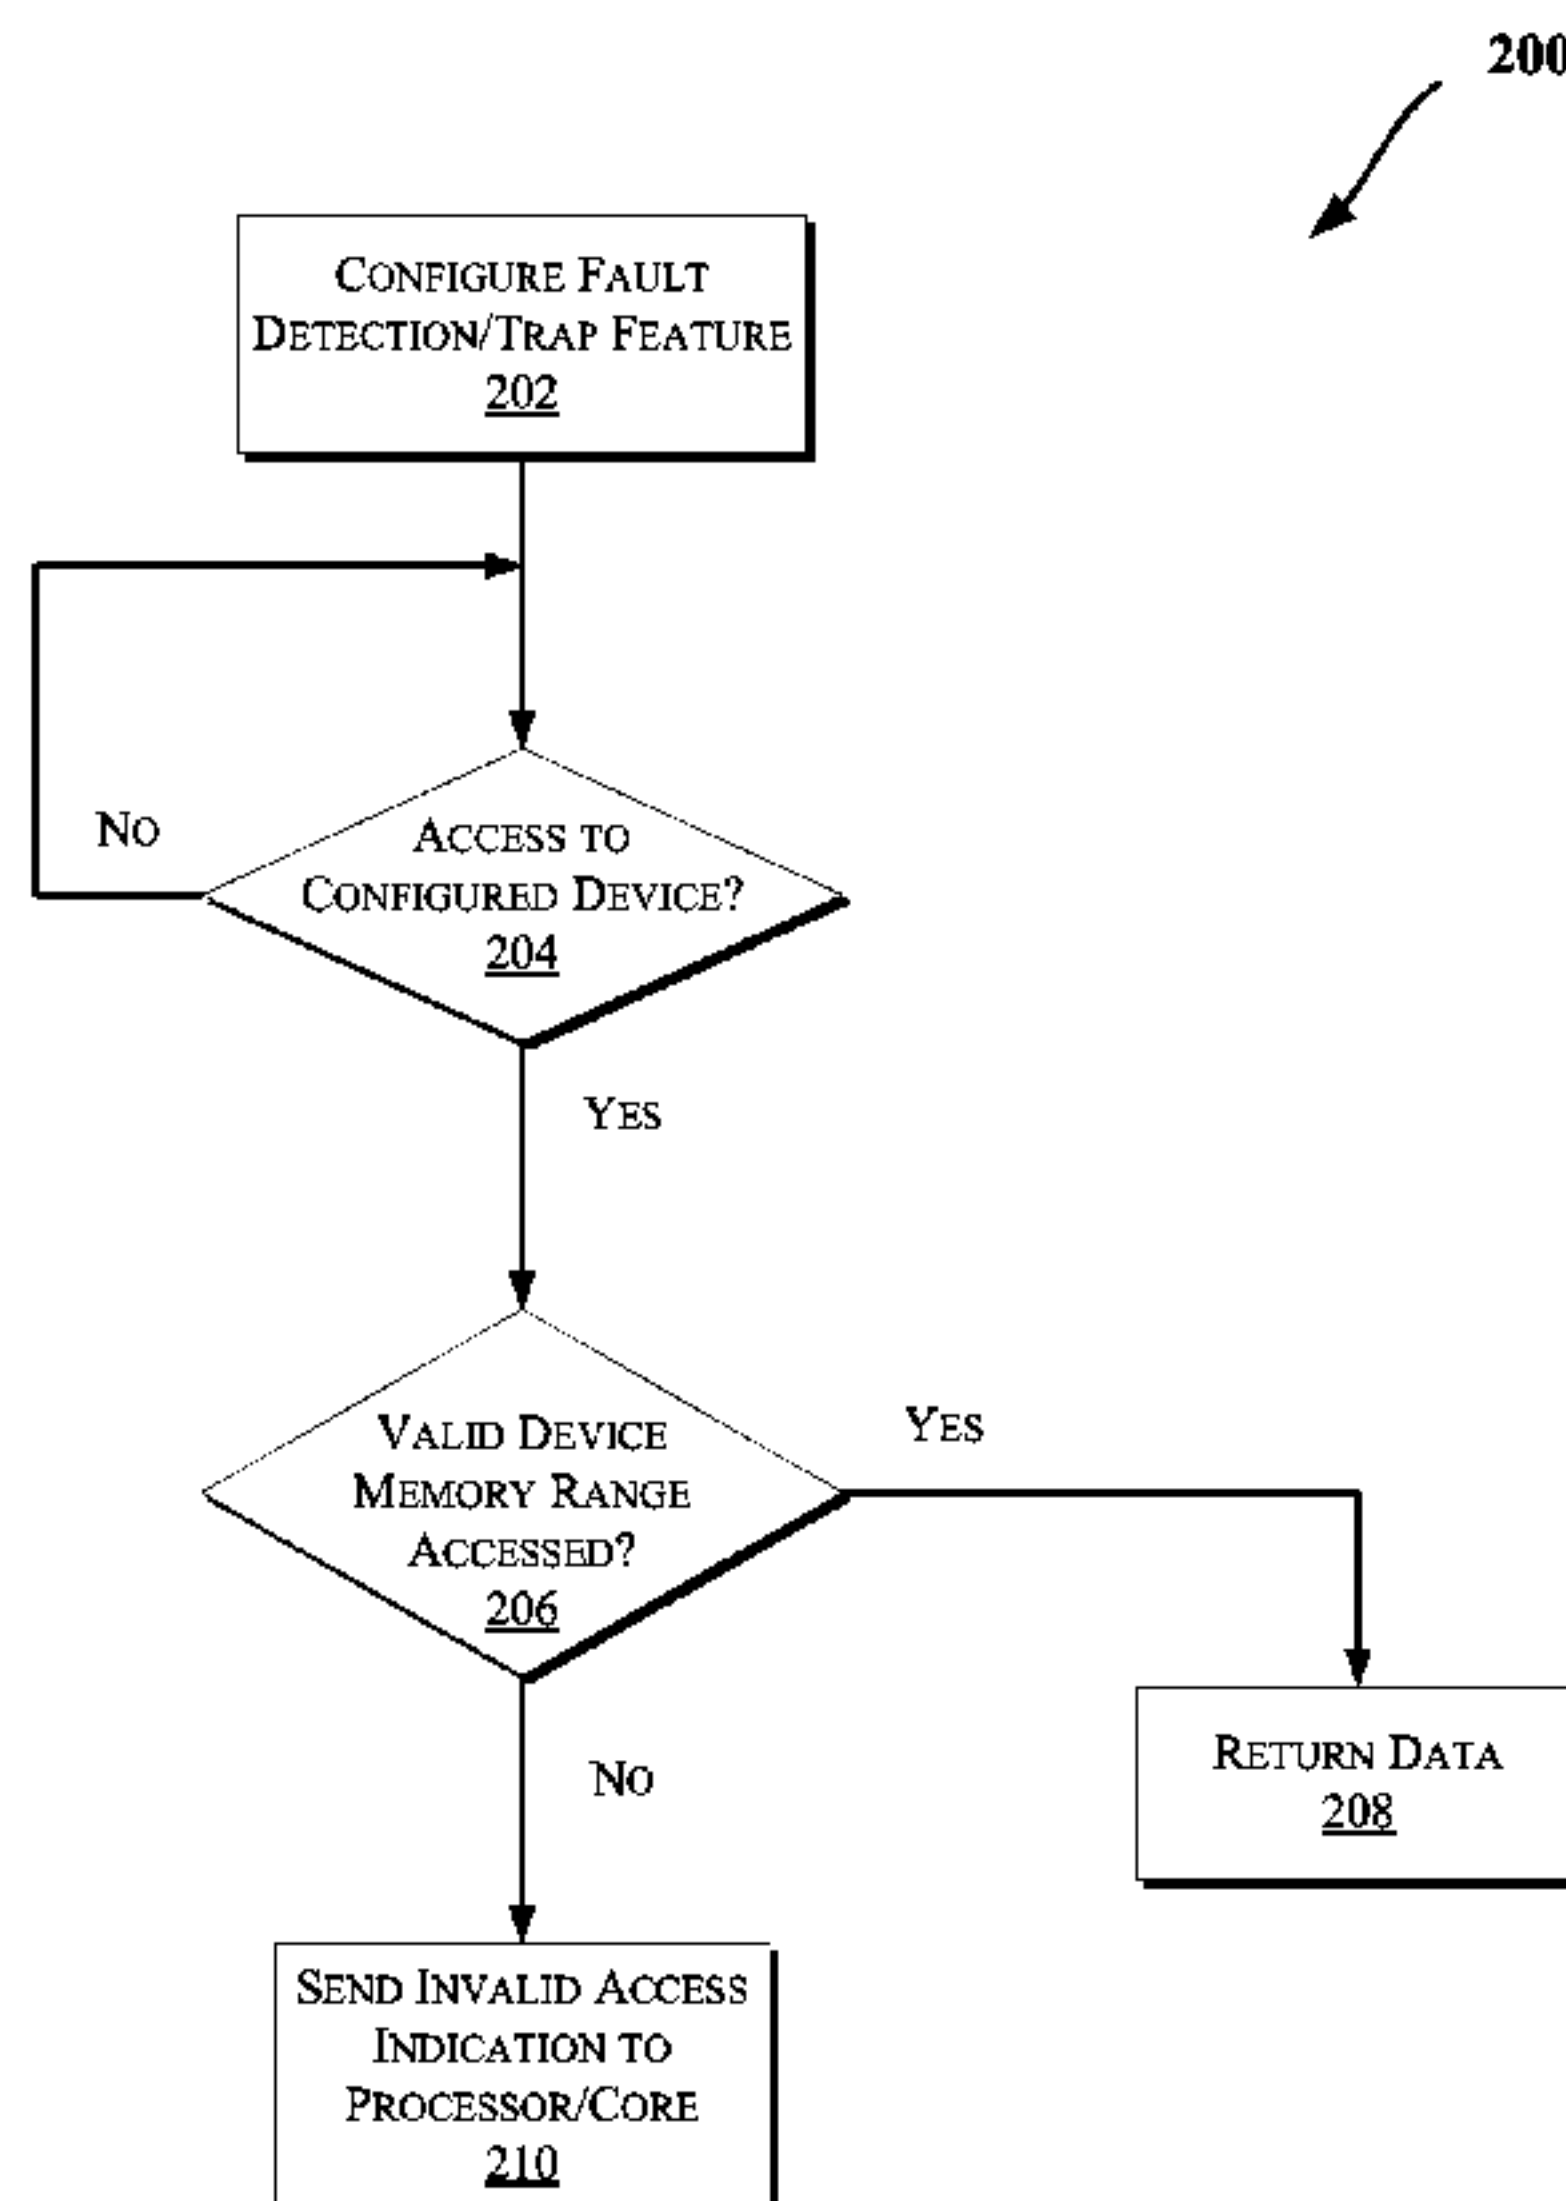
200

CONFIGURE FAULT DETECTION/TRAP FEATURE
202

NO

ACCESS TO CONFIGURED DEVICE?
204

YES

VALID DEVICE MEMORY RANGE ACCESSED?
206

YES

NO

RETURN DATA
208

SEND INVALID ACCESS INDICATION TO PROCESSOR/CORE
210